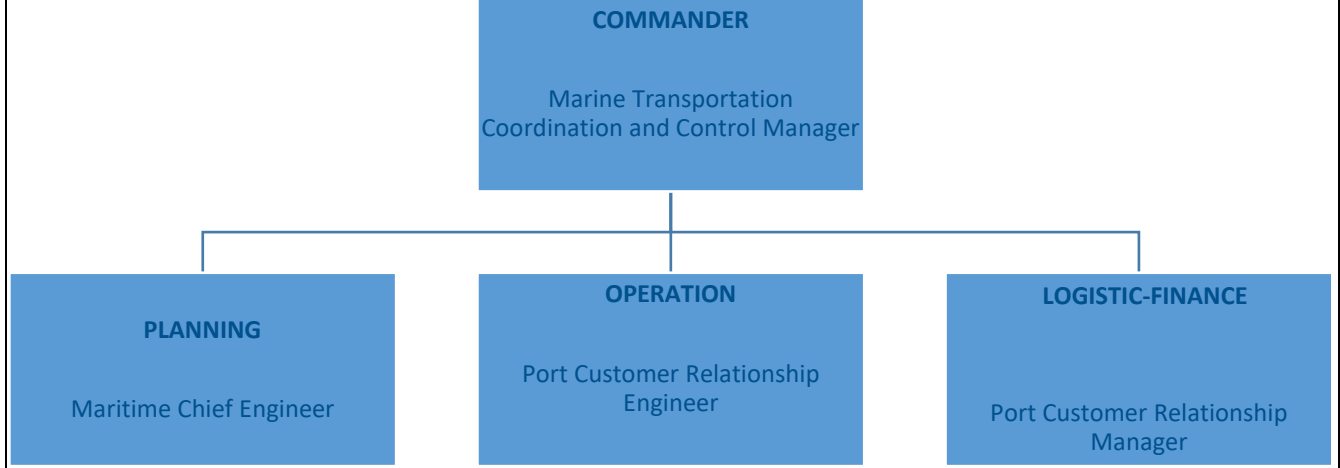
COMMANDER

Marine Transportation Coordination and Control Manager

PLANNING

Maritime Chief Engineer

OPERATION

Port Customer Relationship Engineer

LOGISTIC-FINANCE

Port Customer Relationship Manager